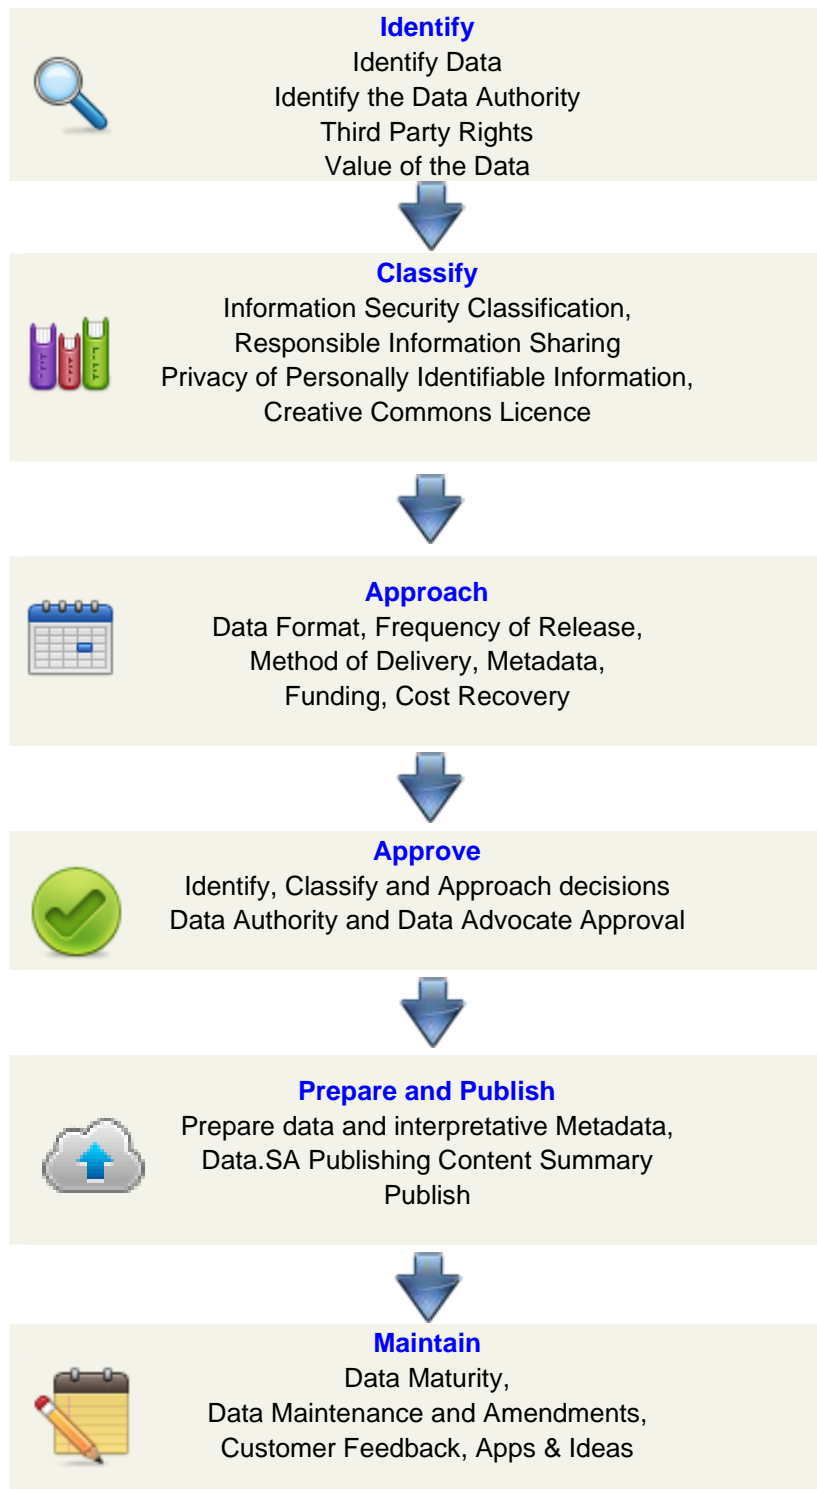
Identify
Identify Data
Identify the Data Authority
Third Party Rights
Value of the Data

Classify
Information Security Classification,
Responsible Information Sharing
Privacy of Personally Identifiable Information,
Creative Commons Licence

Approach
Data Format, Frequency of Release,
Method of Delivery, Metadata,
Funding, Cost Recovery

Approve
Identify, Classify and Approach decisions
Data Authority and Data Advocate Approval

Prepare and Publish
Prepare data and interpretative Metadata,
Data.SA Publishing Content Summary
Publish

Maintain
Data Maturity,
Data Maintenance and Amendments,
Customer Feedback, Apps & Ideas